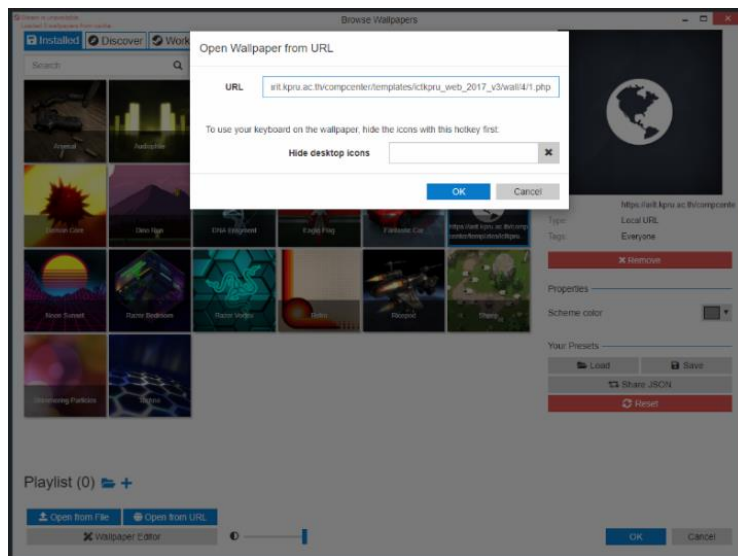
Browse Wallpapers

Installed
Discover
Work

Search

Arsenal
Audiophile
Carbon Core
Dino Run
DNA Fragment
Eagle Flag
Fantastic Car
https://arit.kpru.ac.th/compcenter/templates/ictkpru...
Neon Sunset
Razer Bedroom
Razer Vector
Retro
Ricepod
Slums
Streaming Particles
Sphere

Open Wallpaper from URL

URL
arit.kpru.ac.th/compcenter/templates/ictkpru_web_2017_v3/wall/4/1.php

To use your keyboard on the wallpaper, hide the icons with this hotkey first.

Hide desktop icons

OK
Cancel

https://arit.kpru.ac.th/compcente
Type
Local URL
Tags
Everyone
Remove

Properties
Scheme color

Your Presets
Load
Save
Share JSON
Reset

Playlist (0)

Open from File
Open from URL
Wallpaper Editor

OK
Cancel